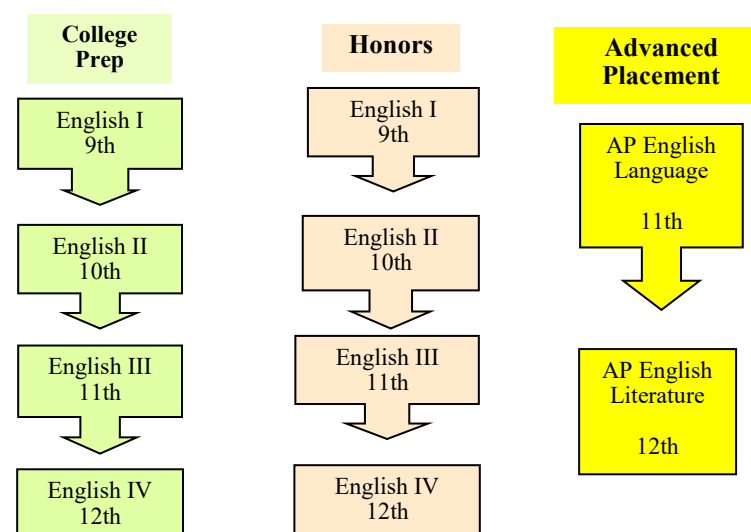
College Prep

English I
9th

English II
10th

English III
11th

English IV
12th

Honors

English I
9th

English II
10th

English III
11th

English IV
12th

Advanced Placement

AP English Language

11th

AP English Literature

12th